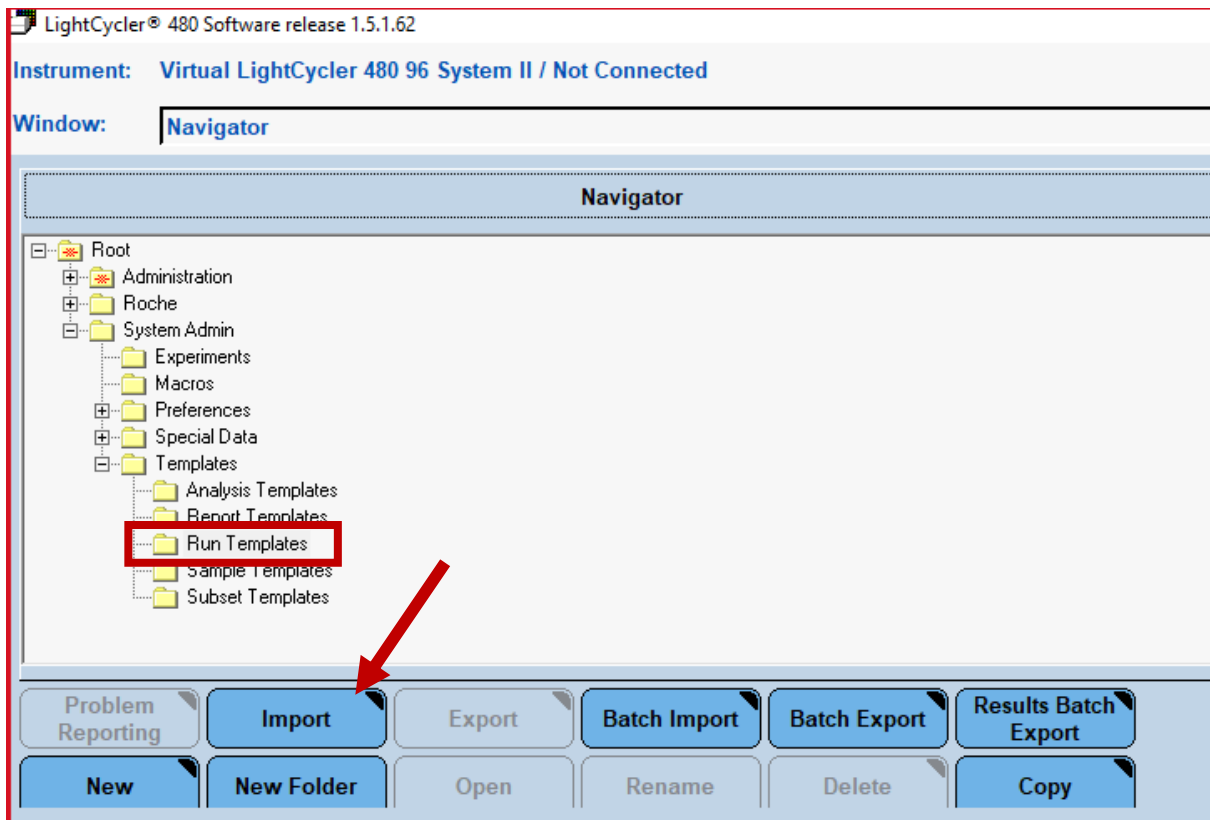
LightCycler® 480 Software release 1.5.1.62

Instrument: Virtual LightCycler 480 96 System II / Not Connected

Window: Navigator

Navigator

Root
Administration
Roche
System Admin
Experiments
Macros
Preferences
Special Data
Templates
Analysis Templates
Report Templates
Run Templates
Sample Templates
Subset Templates

Problem Reporting
Import
Export
Batch Import
Batch Export
Results Batch Export
New
New Folder
Open
Rename
Delete
Copy